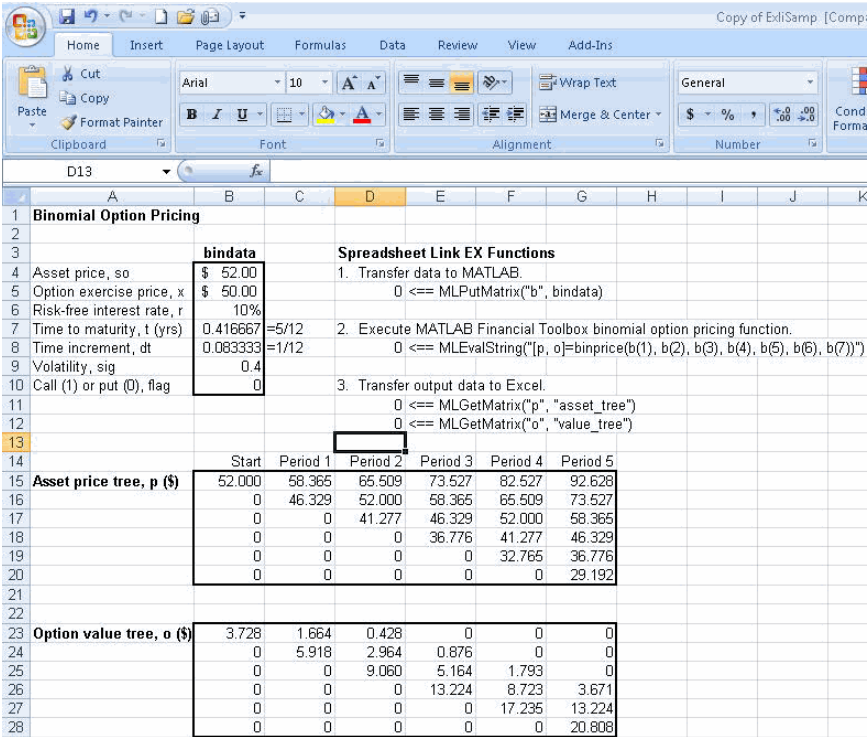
Copy of ExliSamp [Comp

Home Insert Page Layout Formulas Data Review View Add-Ins

Cut
Copy
Paste
Format Painter
Clipboard

Arial 10
B I U
Font

Wrap Text
Merge & Center
Alignment

General
$ % ,
Number

Cond Forma

D13 $f_x$

| | A | B | C | D | E | F | G | H | I | J | K |
|---|---|---|---|---|---|---|---|---|---|---|---|
| 1 | Binomial Option Pricing | | | | | | | | | | |
| 2 | | | | | | | | | | | |
| 3 | | bindata | | Spreadsheet Link EX Functions | | | | | | | |
| 4 | Asset price, so | $ 52.00 | | 1. Transfer data to MATLAB. | | | | | | | |
| 5 | Option exercise price, x | $ 50.00 | | 0 <== MLPutMatrix("b", bindata) | | | | | | | |
| 6 | Risk-free interest rate, r | 10% | | | | | | | | | |
| 7 | Time to maturity, t (yrs) | 0.416667 | =5/12 | 2. Execute MATLAB Financial Toolbox binomial option pricing function. | | | | | | | |
| 8 | Time increment, dt | 0.083333 | =1/12 | 0 <== MLEvalString("[p, o]=binprice(b(1), b(2), b(3), b(4), b(5), b(6), b(7))") | | | | | | | |
| 9 | Volatility, sig | 0.4 | | | | | | | | | |
| 10 | Call (1) or put (0), flag | 0 | | 3. Transfer output data to Excel. | | | | | | | |
| 11 | | | | 0 <== MLGetMatrix("p", "asset_tree") | | | | | | | |
| 12 | | | | 0 <== MLGetMatrix("o", "value_tree") | | | | | | | |
| 13 | | | | | | | | | | | |
| 14 | | Start | Period 1 | Period 2 | Period 3 | Period 4 | Period 5 | | | | |
| 15 | Asset price tree, p ($) | 52.000 | 58.365 | 65.509 | 73.527 | 82.527 | 92.628 | | | | |
| 16 | | 0 | 46.329 | 52.000 | 58.365 | 65.509 | 73.527 | | | | |
| 17 | | 0 | 0 | 41.277 | 46.329 | 52.000 | 58.365 | | | | |
| 18 | | 0 | 0 | 0 | 36.776 | 41.277 | 46.329 | | | | |
| 19 | | 0 | 0 | 0 | 0 | 32.765 | 36.776 | | | | |
| 20 | | 0 | 0 | 0 | 0 | 0 | 29.192 | | | | |
| 21 | | | | | | | | | | | |
| 22 | | | | | | | | | | | |
| 23 | Option value tree, o ($) | 3.728 | 1.664 | 0.428 | 0 | 0 | 0 | | | | |
| 24 | | 0 | 5.918 | 2.964 | 0.876 | 0 | 0 | | | | |
| 25 | | 0 | 0 | 9.060 | 5.164 | 1.793 | 0 | | | | |
| 26 | | 0 | 0 | 0 | 13.224 | 8.723 | 3.671 | | | | |
| 27 | | 0 | 0 | 0 | 0 | 17.235 | 13.224 | | | | |
| 28 | | 0 | 0 | 0 | 0 | 0 | 20.808 | | | | |